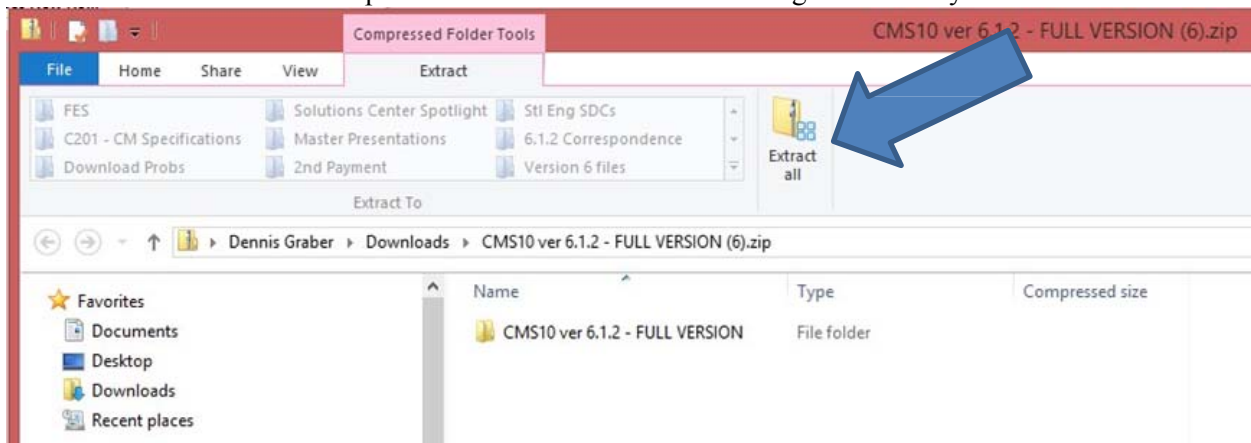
Compressed Folder Tools

CMS10 ver 6.1.2 - FULL VERSION (6).zip

File Home Share View Extract

FES
C201 - CM Specifications
Download Probs
Solutions Center Spotlight
Master Presentations
2nd Payment
Stl Eng SDCs
6.1.2 Correspondence
Version 6 files

Extract To

Extract all

Dennis Graber ▸ Downloads ▸ CMS10 ver 6.1.2 - FULL VERSION (6).zip

Favorites
Documents
Desktop
Downloads
Recent places

| Name | Type | Compressed size |
|---|---|---|
| CMS10 ver 6.1.2 - FULL VERSION | File folder | |